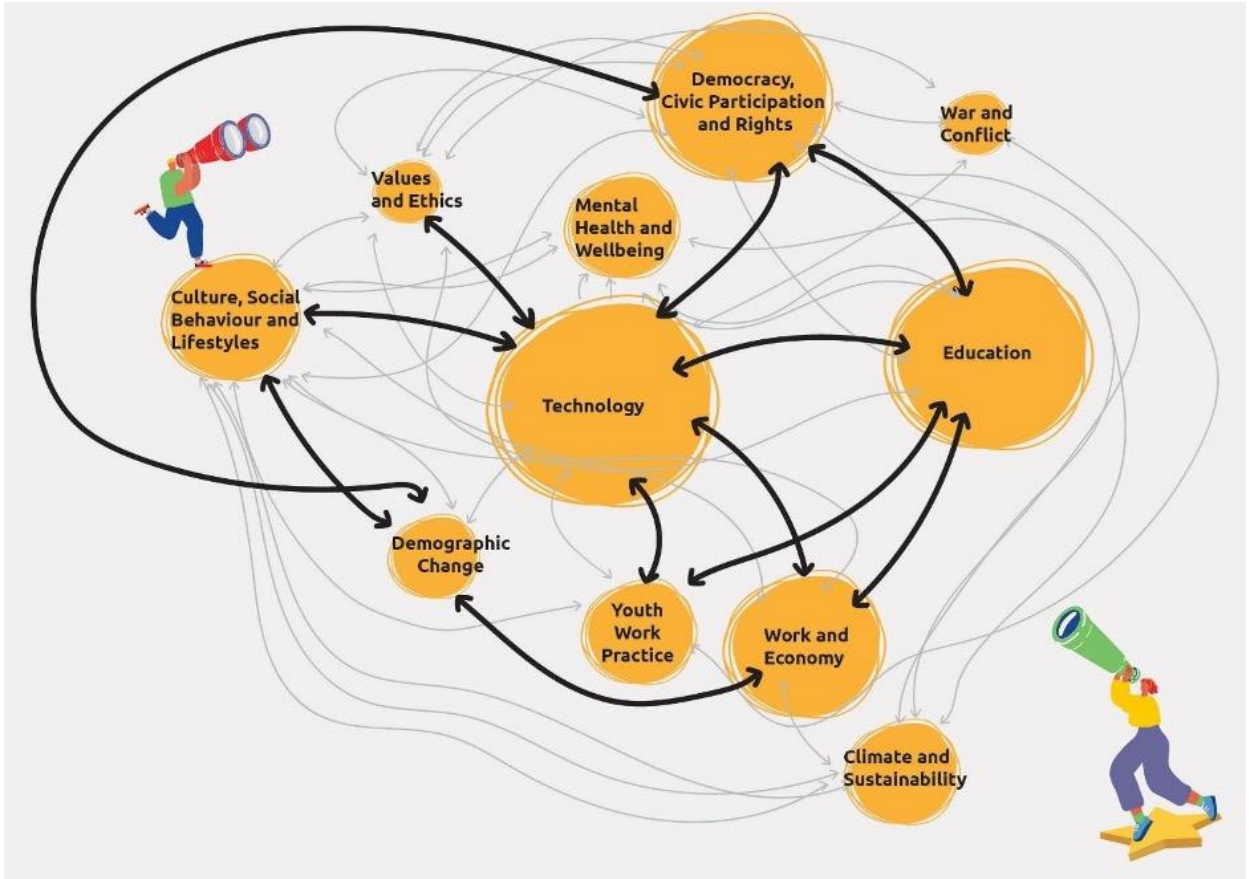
Democracy, Civic Participation and Rights

War and Conflict

Values and Ethics

Mental Health and Wellbeing

Culture, Social Behaviour and Lifestyles

Technology

Education

Demographic Change

Youth Work Practice

Work and Economy

Climate and Sustainability